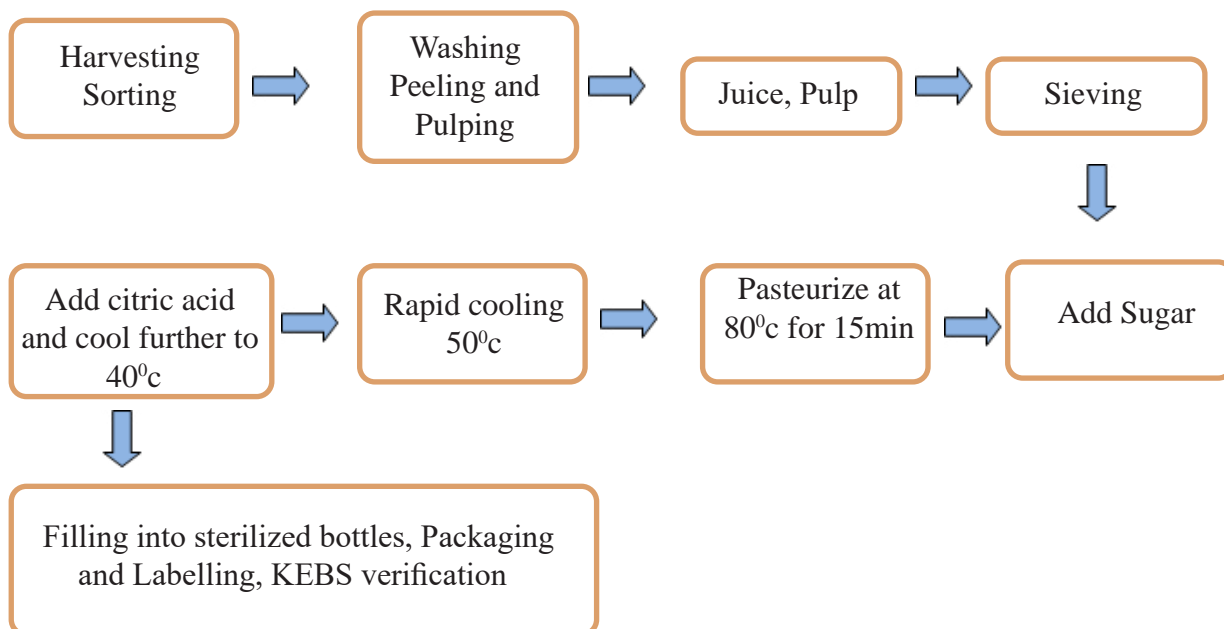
Harvesting Sorting

Washing Peeling and Pulping

Juice, Pulp

Sieving

Add Sugar

Pasteurize at $80^0$c for 15min

Rapid cooling $50^0$c

Add citric acid and cool further to $40^0$c

Filling into sterilized bottles, Packaging and Labelling, KEBS verification